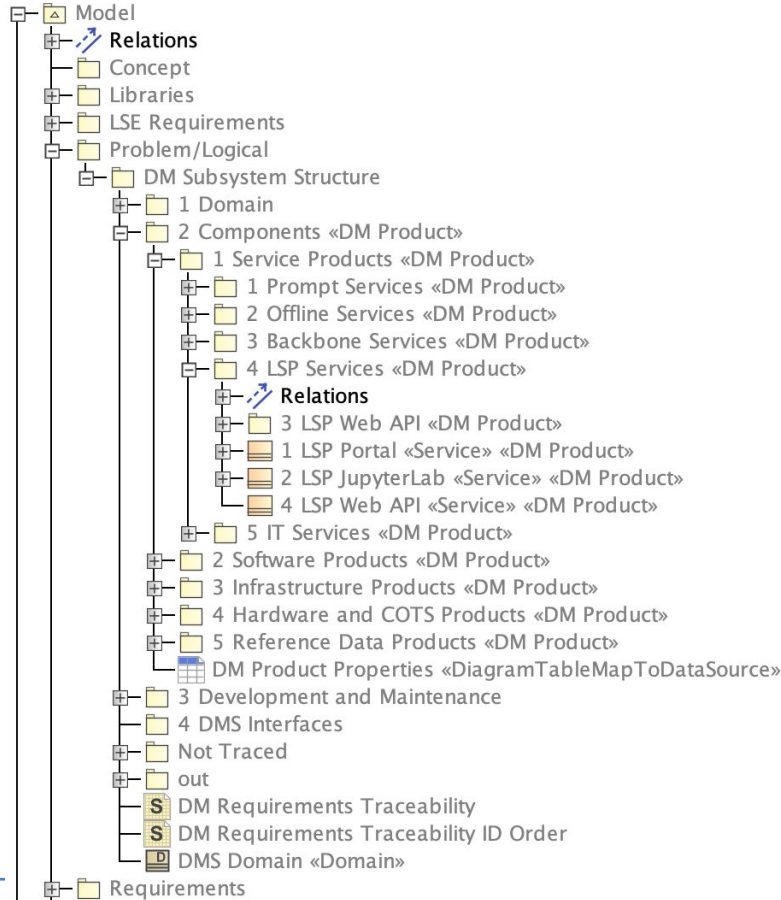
Model
Relations
Concept
Libraries
LSE Requirements
Problem/Logical
DM Subsystem Structure
1 Domain
2 Components «DM Product»
1 Service Products «DM Product»
1 Prompt Services «DM Product»
2 Offline Services «DM Product»
3 Backbone Services «DM Product»
4 LSP Services «DM Product»
Relations
3 LSP Web API «DM Product»
1 LSP Portal «Service» «DM Product»
2 LSP JupyterLab «Service» «DM Product»
4 LSP Web API «Service» «DM Product»
5 IT Services «DM Product»
2 Software Products «DM Product»
3 Infrastructure Products «DM Product»
4 Hardware and COTS Products «DM Product»
5 Reference Data Products «DM Product»
DM Product Properties «DiagramTableMapToDataSource»
3 Development and Maintenance
4 DMS Interfaces
Not Traced
out
S DM Requirements Traceability
S DM Requirements Traceability ID Order
D DMS Domain «Domain»
Requirements